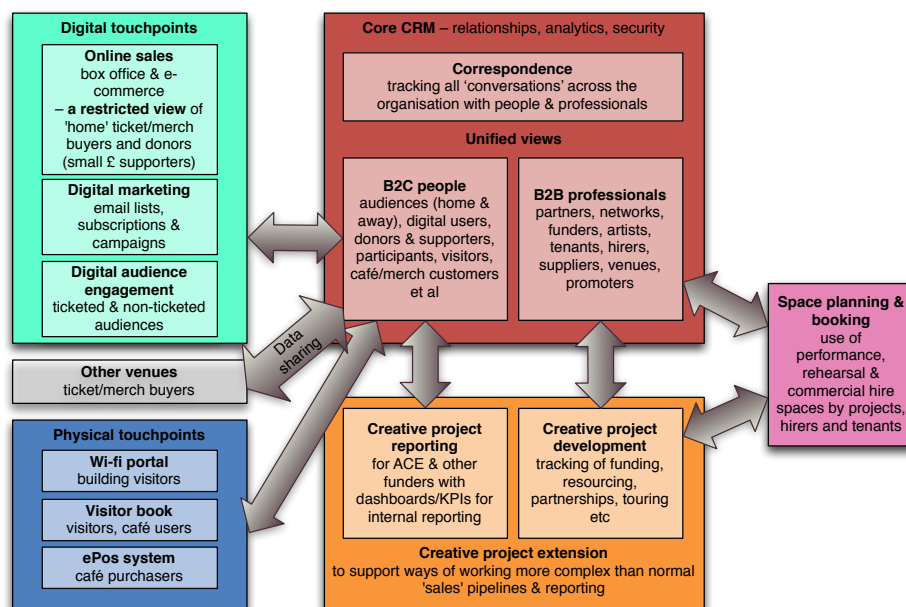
Digital touchpoints

Online sales
box office & e-commerce
– a restricted view of 'home' ticket/merch buyers and donors (small £ supporters)

Digital marketing
email lists, subscriptions & campaigns

Digital audience engagement
ticketed & non-ticketed audiences

Other venues
ticket/merch buyers

Data sharing

Physical touchpoints

Wi-fi portal
building visitors

Visitor book
visitors, café users

ePos system
café purchasers

Core CRM – relationships, analytics, security

Correspondence
tracking all 'conversations' across the organisation with people & professionals

Unified views

B2C people
audiences (home & away), digital users, donors & supporters, participants, visitors, café/merch customers et al

B2B professionals
partners, networks, funders, artists, tenants, hirers, suppliers, venues, promoters

Space planning & booking
use of performance, rehearsal & commercial hire spaces by projects, hirers and tenants

Creative project reporting
for ACE & other funders with dashboards/KPIs for internal reporting

Creative project development
tracking of funding, resourcing, partnerships, touring etc

Creative project extension
to support ways of working more complex than normal 'sales' pipelines & reporting